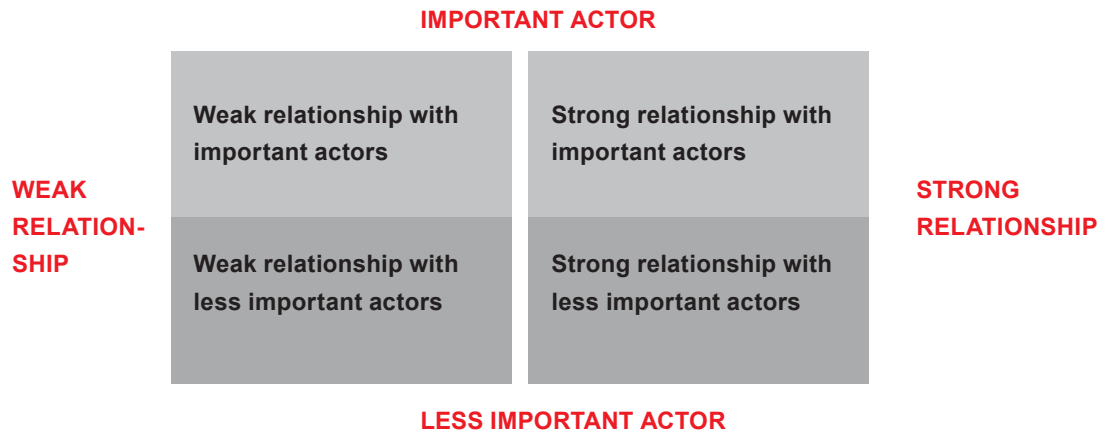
IMPORTANT ACTOR

WEAK RELATIONSHIP

Weak relationship with important actors

Weak relationship with less important actors

Strong relationship with important actors

Strong relationship with less important actors

STRONG RELATIONSHIP

LESS IMPORTANT ACTOR